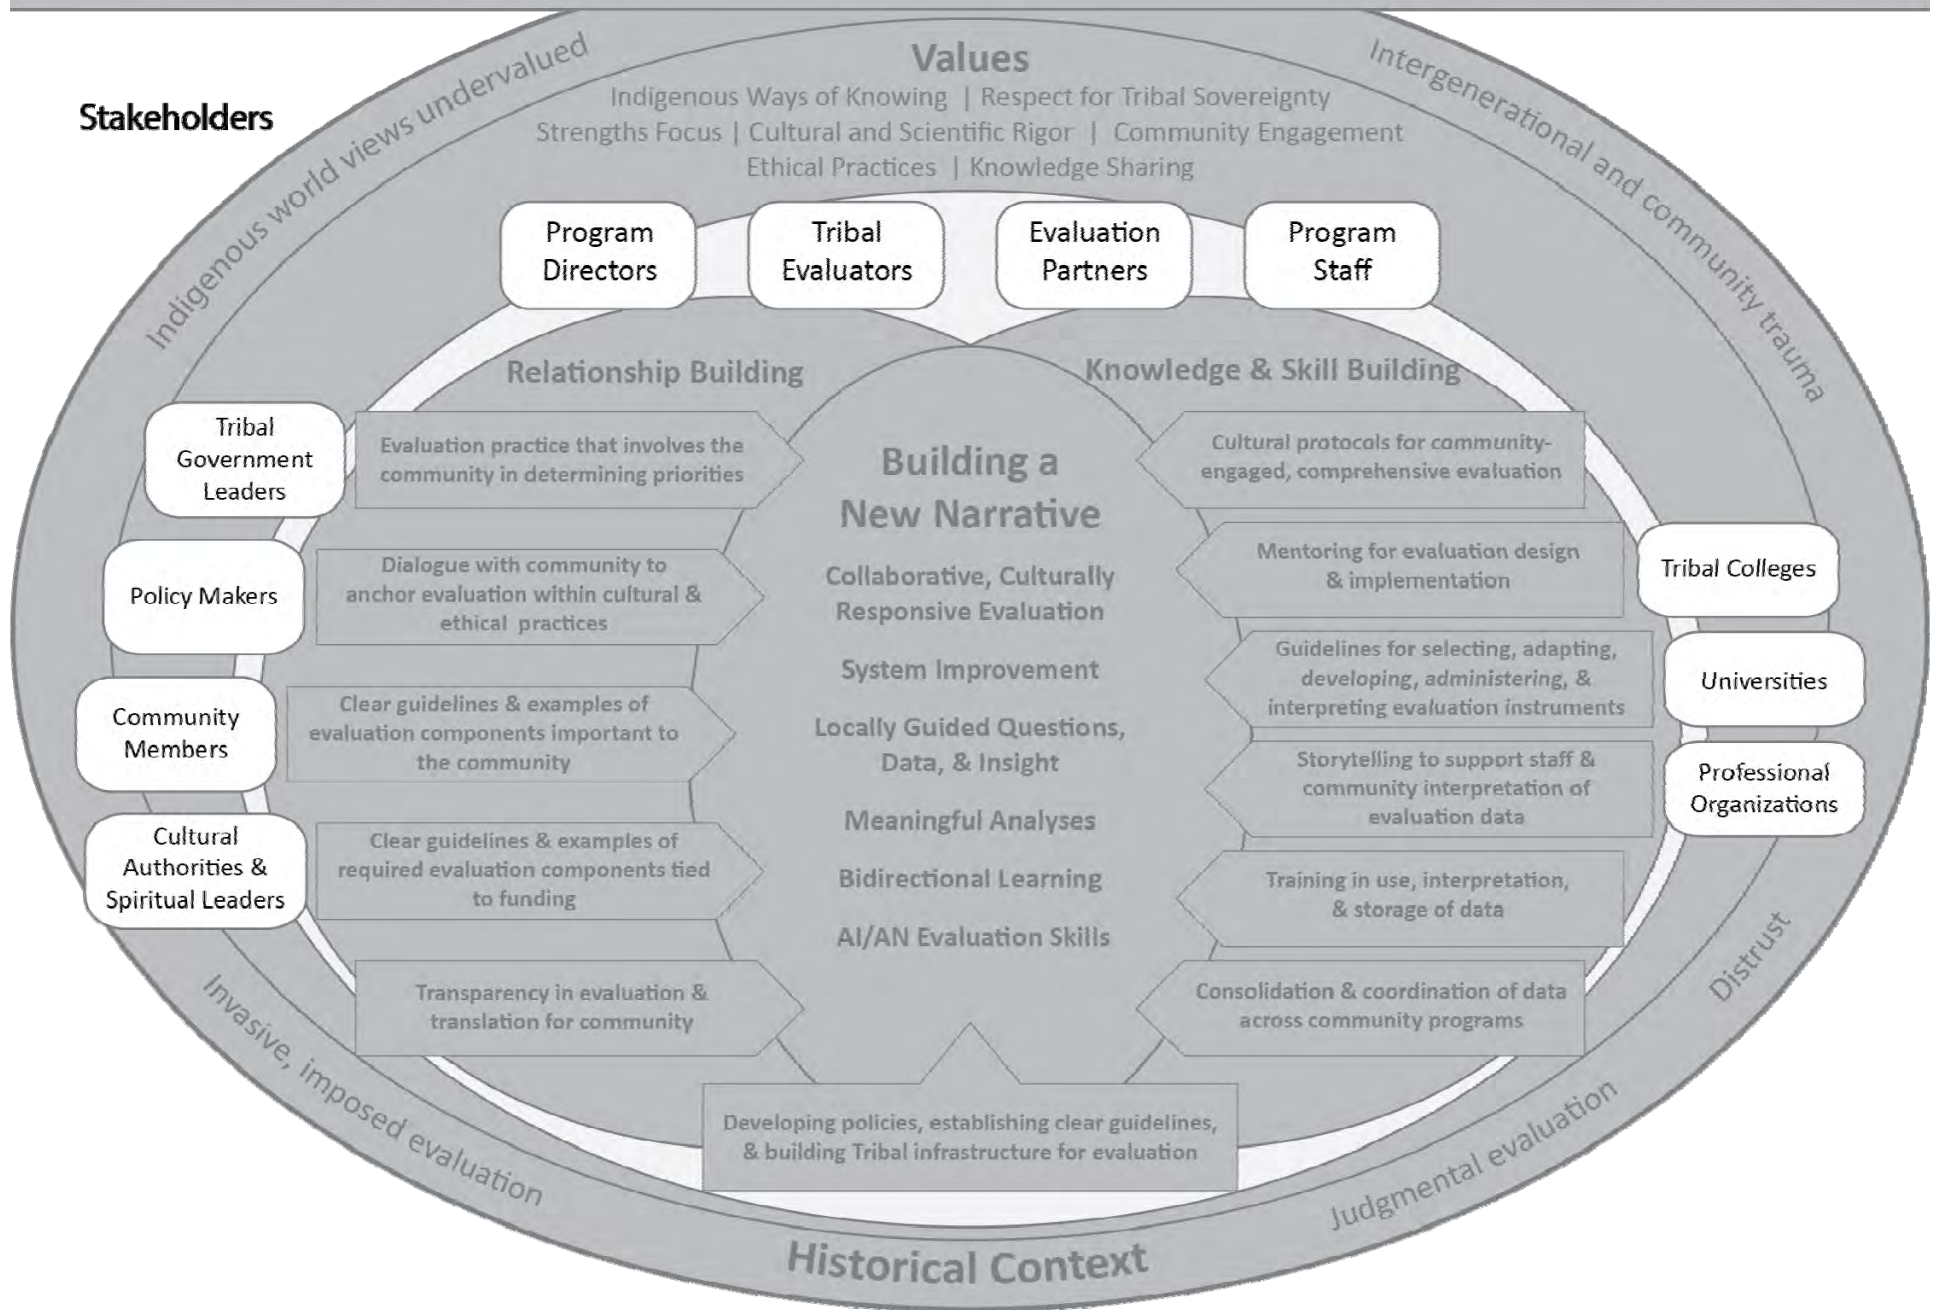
Stakeholders

Indigenous world views undervalued

Values
Indigenous Ways of Knowing | Respect for Tribal Sovereignty
Strengths Focus | Cultural and Scientific Rigor | Community Engagement
Ethical Practices | Knowledge Sharing

Intergenerational and community trauma

Program Directors

Tribal Evaluators

Evaluation Partners

Program Staff

Relationship Building

Knowledge & Skill Building

Tribal Government Leaders

Evaluation practice that involves the community in determining priorities

Policy Makers

Dialogue with community to anchor evaluation within cultural & ethical practices

Community Members

Clear guidelines & examples of evaluation components important to the community

Cultural Authorities & Spiritual Leaders

Clear guidelines & examples of required evaluation components tied to funding

Transparency in evaluation & translation for community

Building a New Narrative
Collaborative, Culturally Responsive Evaluation
System Improvement
Locally Guided Questions, Data, & Insight
Meaningful Analyses
Bidirectional Learning
AI/AN Evaluation Skills

Cultural protocols for community-engaged, comprehensive evaluation

Mentoring for evaluation design & implementation

Tribal Colleges

Guidelines for selecting, adapting, developing, administering, & interpreting evaluation instruments

Universities

Storytelling to support staff & community interpretation of evaluation data

Professional Organizations

Training in use, interpretation, & storage of data

Consolidation & coordination of data across community programs

Distrust

Developing policies, establishing clear guidelines, & building Tribal infrastructure for evaluation

Invasive, imposed evaluation

Judgmental evaluation

Historical Context